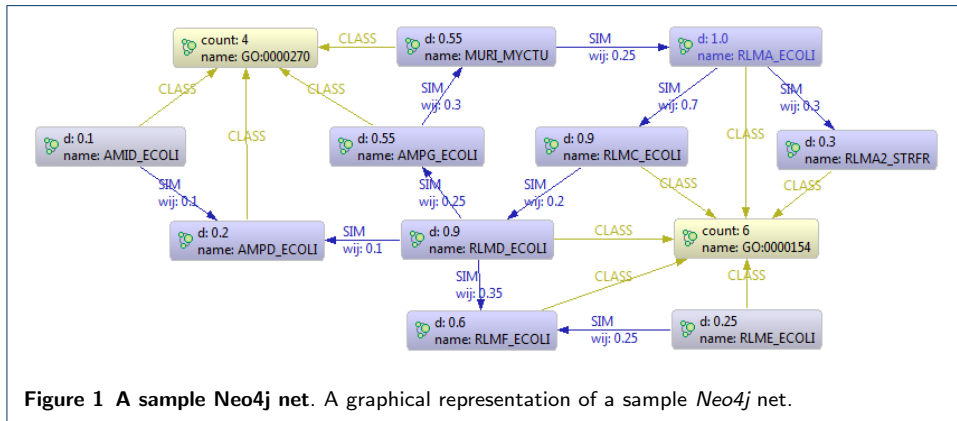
count: 4
name: GO:0000270

CLASS

d: 0.55
name: MURI_MYCTU

SIM
wij: 0.25

d: 1.0
name: RLMA_ECOLI

CLASS

CLASS

SIM
wij: 0.3

SIM
wij: 0.7

SIM
wij: 0.3

d: 0.1
name: AMID_ECOLI

CLASS

d: 0.55
name: AMPG_ECOLI

d: 0.9
name: RLMC_ECOLI

CLASS

d: 0.3
name: RLMA2_STRFR

SIM
wij: 0.1

SIM
wij: 0.25

SIM
wij: 0.2

CLASS

CLASS

d: 0.2
name: AMPD_ECOLI

SIM
wij: 0.1

d: 0.9
name: RLMD_ECOLI

CLASS

count: 6
name: GO:0000154

SIM
wij: 0.35

CLASS

d: 0.6
name: RLMF_ECOLI

SIM
wij: 0.25

d: 0.25
name: RLME_ECOLI

**Figure 1 A sample Neo4j net**. A graphical representation of a sample *Neo4j* net.